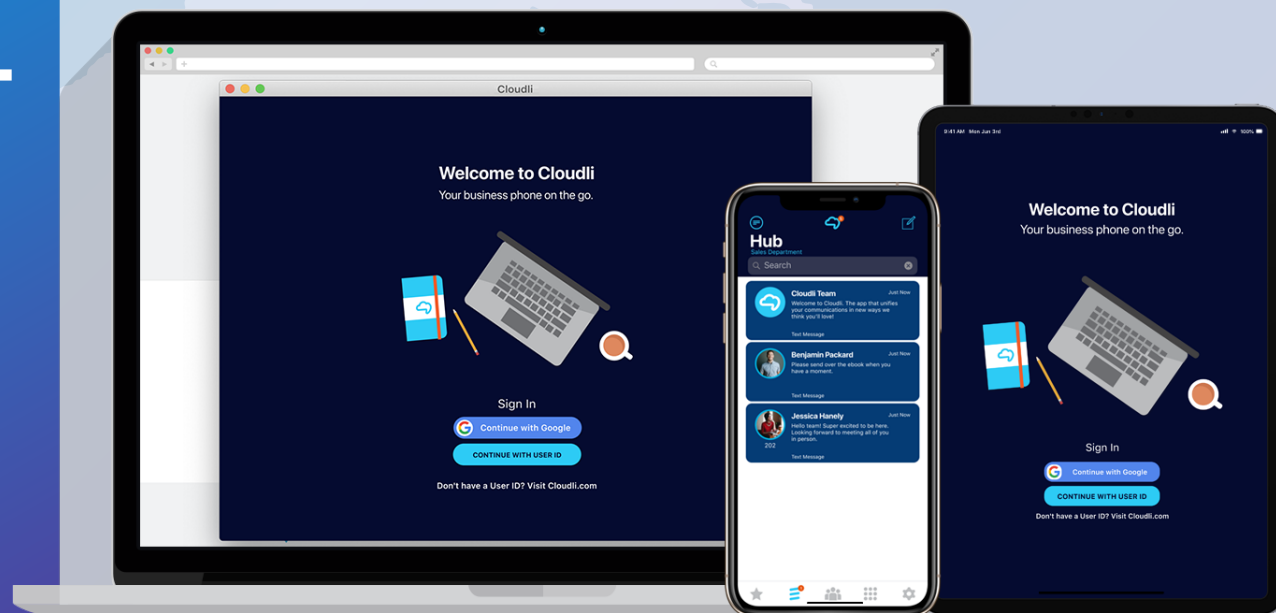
Cloudli

Welcome to Cloudli
Your business phone on the go.

Sign In

Continue with Google

CONTINUE WITH USER ID

Don't have a User ID? Visit Cloudli.com

Hub
Sales Department

Search

Cloudli Team
Just Now
Welcome to Cloudli. The app that unifies your communications in new ways we think you'll love!
Text Message

Benjamin Packard
Just Now
Please send over the ebook when you have a moment.
Text Message

Jessica Hanely
Just Now
Hello team! Super excited to be here. Looking forward to meeting all of you in person.
202
Text Message

9:41 AM Mon Jun 3rd
100%

Welcome to Cloudli
Your business phone on the go.

Sign In

Continue with Google

CONTINUE WITH USER ID

Don't have a User ID? Visit Cloudli.com